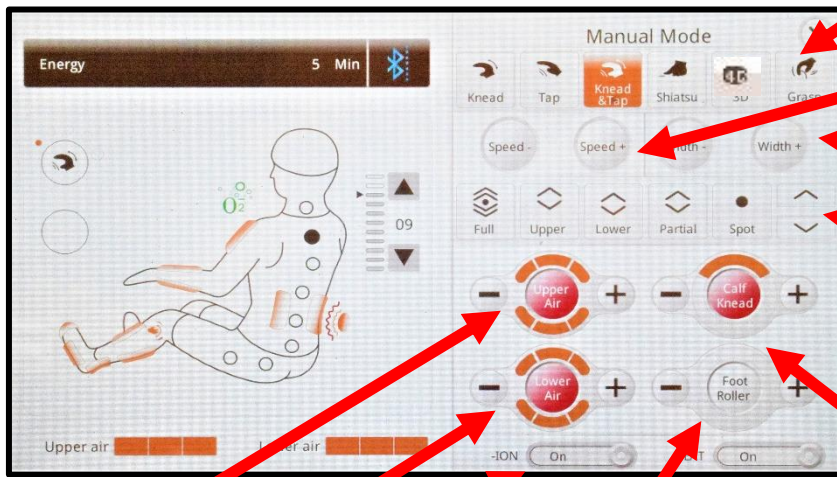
Energy 5 Min

Manual Mode

Knead
Tap
Knead &Tap
Shiatsu
3D
Grasp

Speed -
Speed +
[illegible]idth -
Width +

Full
Upper
Lower
Partial
Spot

$O_2$

09

Upper Air
Calf Knead
Lower Air
Foot Roller

-ION On
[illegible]T On

Upper air
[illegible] air